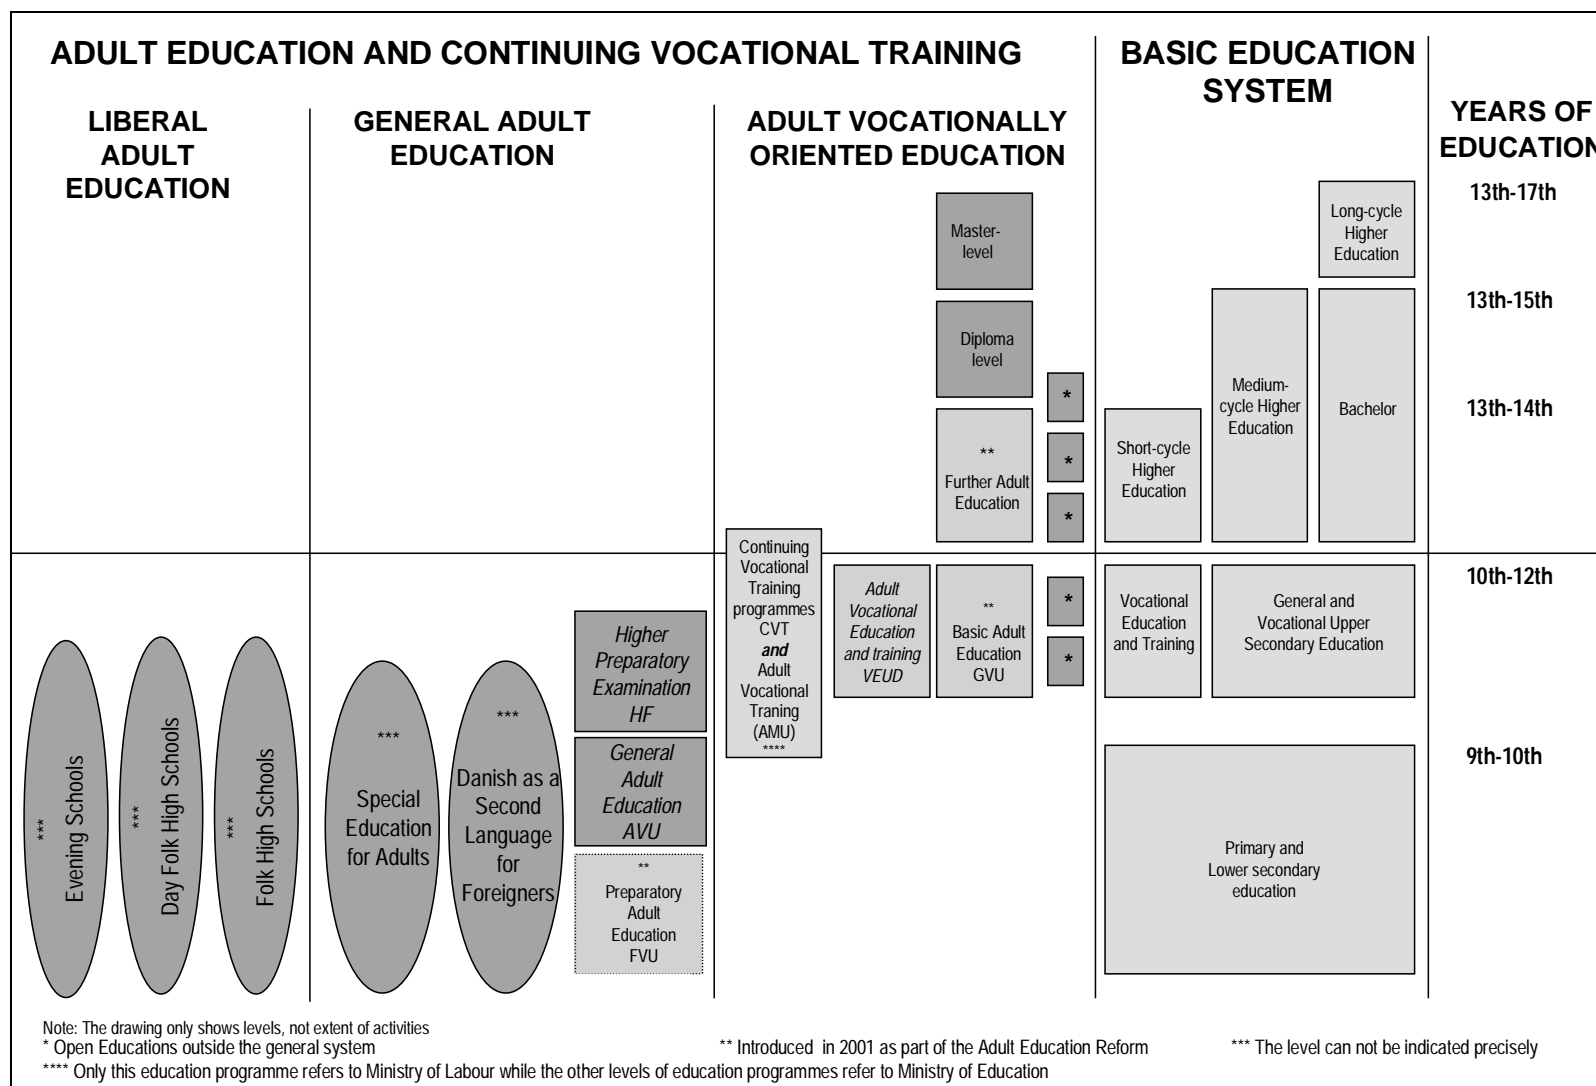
ADULT EDUCATION AND CONTINUING VOCATIONAL TRAINING

BASIC EDUCATION SYSTEM

LIBERAL ADULT EDUCATION

GENERAL ADULT EDUCATION

ADULT VOCATIONALLY ORIENTED EDUCATION

YEARS OF EDUCATION

13th-17th

13th-15th

13th-14th

10th-12th

9th-10th

Master-level

Diploma level

** Further Adult Education

*

*

*

Long-cycle Higher Education

Medium-cycle Higher Education

Bachelor

Short-cycle Higher Education

Continuing Vocational Training programmes CVT *and* Adult Vocational Traning (AMU) ****

*Adult Vocational Education and training VEUD*

** Basic Adult Education GVU

*

*

Vocational Education and Training

General and Vocational Upper Secondary Education

*Higher Preparatory Examination HF*

*General Adult Education AVU*

** Preparatory Adult Education FVU

*** Evening Schools

*** Day Folk High Schools

*** Folk High Schools

*** Special Education for Adults

*** Danish as a Second Language for Foreigners

Primary and Lower secondary education

Note: The drawing only shows levels, not extent of activities
* Open Educations outside the general system
** Introduced in 2001 as part of the Adult Education Reform
*** The level can not be indicated precisely
**** Only this education programme refers to Ministry of Labour while the other levels of education programmes refer to Ministry of Education